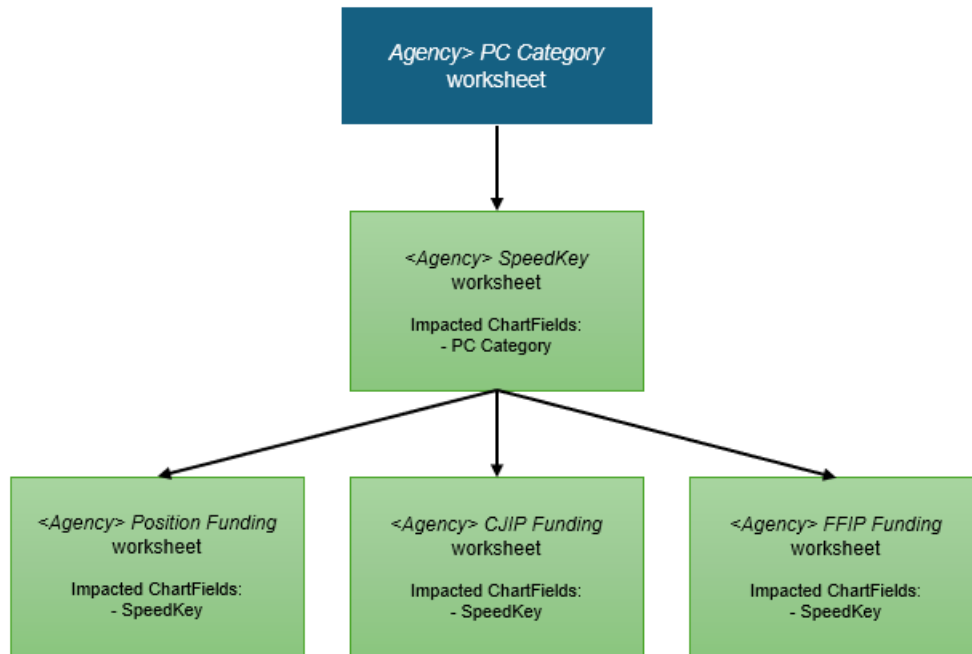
Agency> PC Category worksheet

<Agency> SpeedKey worksheet

Impacted ChartFields:
- PC Category

<Agency> Position Funding worksheet

Impacted ChartFields:
- SpeedKey

<Agency> CJIP Funding worksheet

Impacted ChartFields:
- SpeedKey

<Agency> FFIP Funding worksheet

Impacted ChartFields:
- SpeedKey